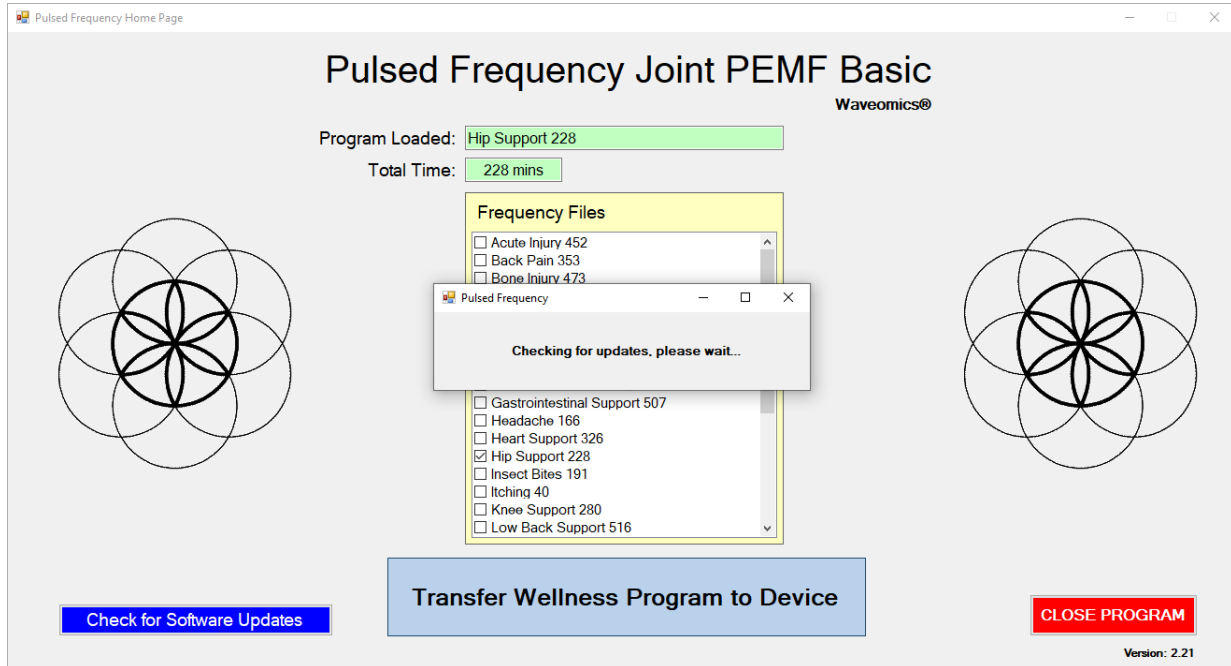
Pulsed Frequency Home Page

Pulsed Frequency Joint PEMF Basic

Waveomics®

Program Loaded: Hip Support 228

Total Time: 228 mins

Frequency Files

☐ Acute Injury 452
☐ Back Pain 353
☐ Bone Injury 473
☐ Gastrointestinal Support 507
☐ Headache 166
☐ Heart Support 326
☑ Hip Support 228
☐ Insect Bites 191
☐ Itching 40
☐ Knee Support 280
☐ Low Back Support 516

Pulsed Frequency

Checking for updates, please wait...

Transfer Wellness Program to Device

Check for Software Updates

CLOSE PROGRAM

Version: 2.21